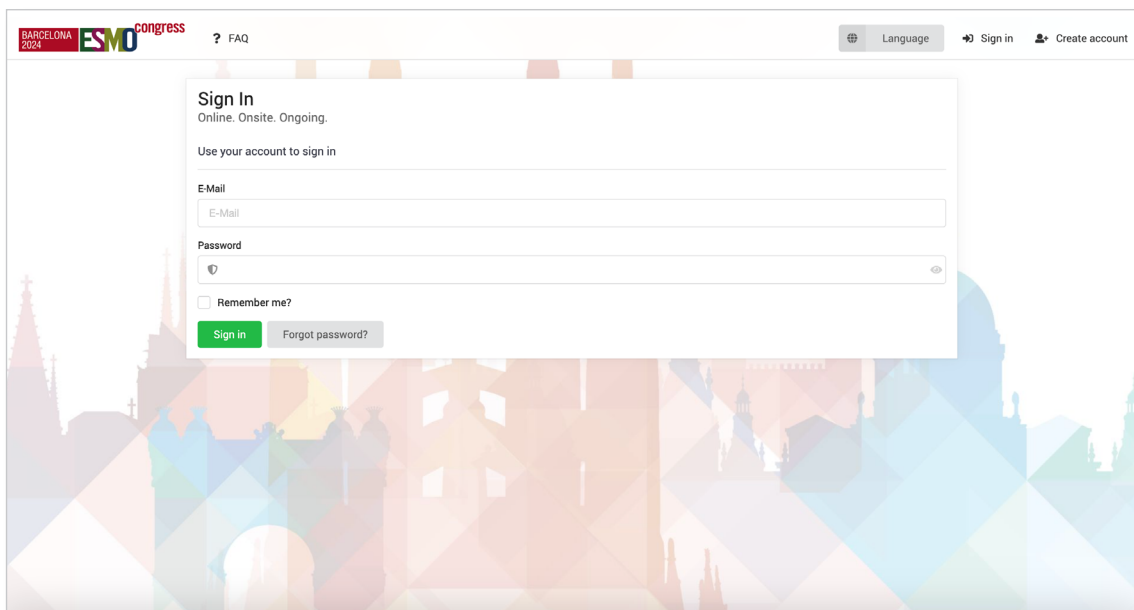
BARCELONA 2024 ESMO congress

? FAQ

Language

Sign in

Create account

Sign In
Online. Onsite. Ongoing.

Use your account to sign in

E-Mail

E-Mail

Password

Remember me?

Sign in

Forgot password?